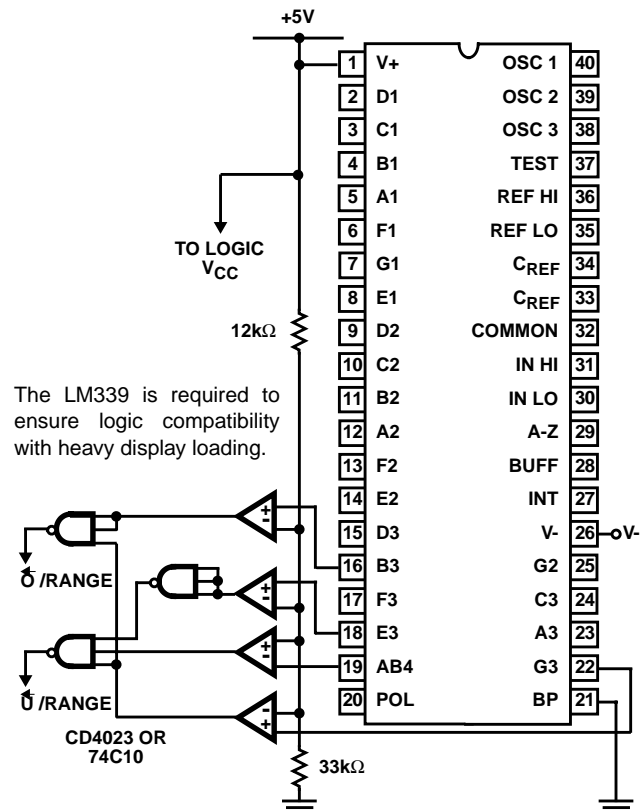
+5V

| 1 | V+ | OSC 1 | 40 |
|---|---|---|---|
| 2 | D1 | OSC 2 | 39 |
| 3 | C1 | OSC 3 | 38 |
| 4 | B1 | TEST | 37 |
| 5 | A1 | REF HI | 36 |
| 6 | F1 | REF LO | 35 |
| 7 | G1 | $C_{REF}$ | 34 |
| 8 | E1 | $C_{REF}$ | 33 |
| 9 | D2 | COMMON | 32 |
| 10 | C2 | IN HI | 31 |
| 11 | B2 | IN LO | 30 |
| 12 | A2 | A-Z | 29 |
| 13 | F2 | BUFF | 28 |
| 14 | E2 | INT | 27 |
| 15 | D3 | V- | 26 |
| 16 | B3 | G2 | 25 |
| 17 | F3 | C3 | 24 |
| 18 | E3 | A3 | 23 |
| 19 | AB4 | G3 | 22 |
| 20 | POL | BP | 21 |

V-

TO LOGIC $V_{CC}$

12kΩ

The LM339 is required to ensure logic compatibility with heavy display loading.

O /RANGE

U /RANGE

CD4023 OR 74C10

33kΩ